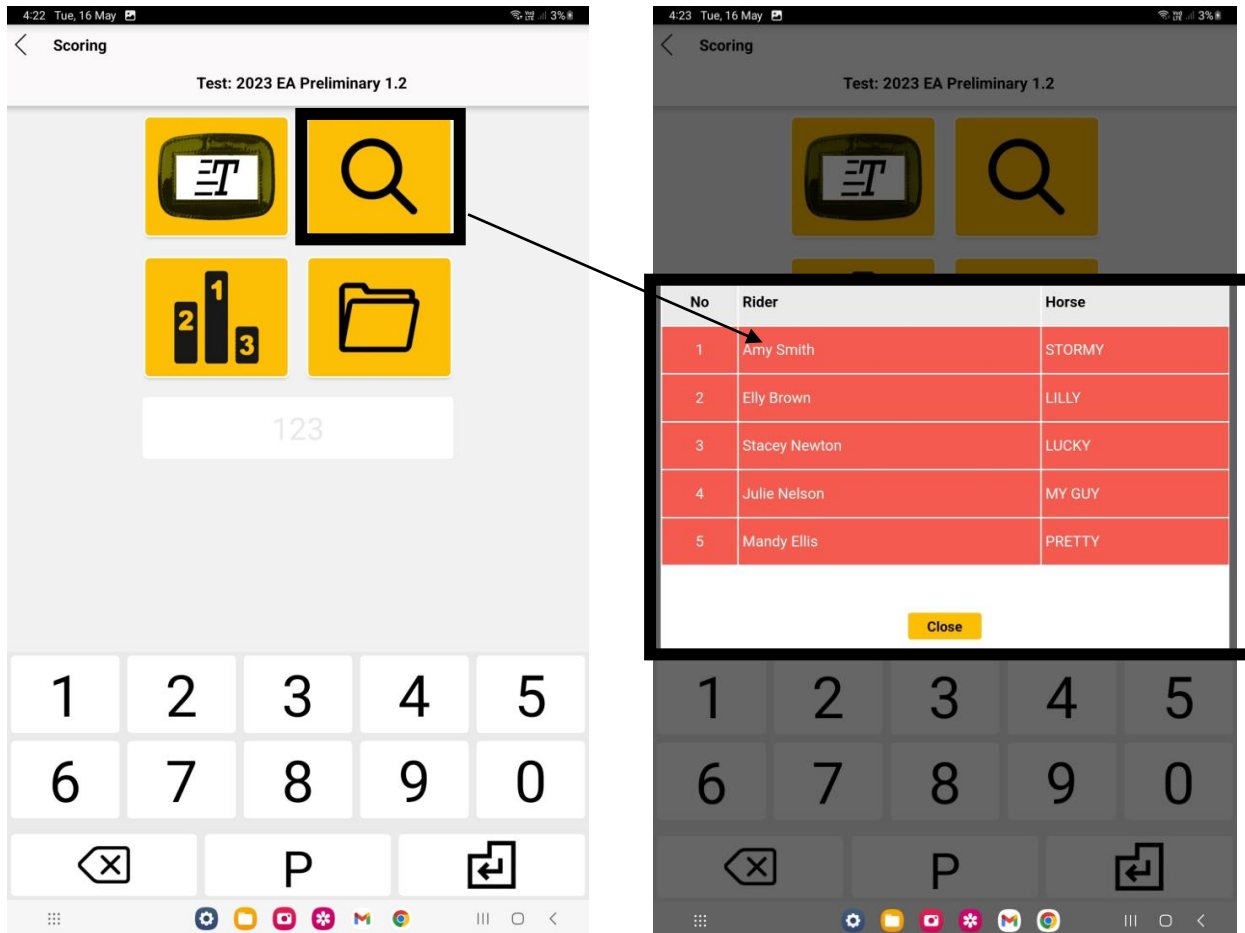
4:22 Tue, 16 May 3%

Scoring

Test: 2023 EA Preliminary 1.2

ET

1
2
3

123

1 2 3 4 5
6 7 8 9 0
P

4:23 Tue, 16 May 3%

Scoring

Test: 2023 EA Preliminary 1.2

ET

| No | Rider | Horse |
|---|---|---|
| 1 | Amy Smith | STORMY |
| 2 | Elly Brown | LILLY |
| 3 | Stacey Newton | LUCKY |
| 4 | Julie Nelson | MY GUY |
| 5 | Mandy Ellis | PRETTY |

Close

1 2 3 4 5
6 7 8 9 0
P